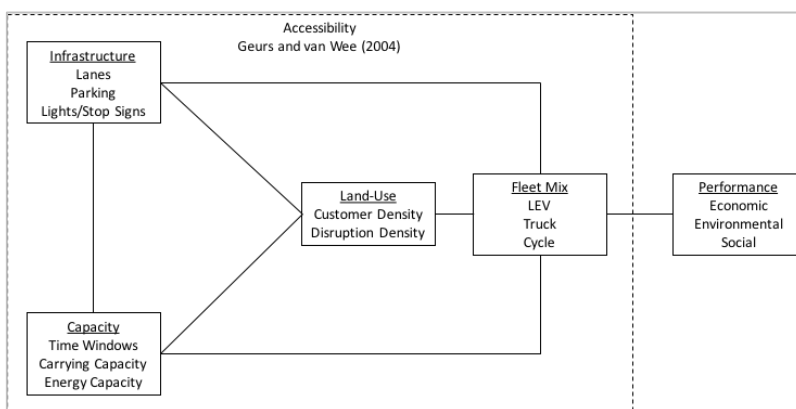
Accessibility
Geurs and van Wee (2004)

Infrastructure
Lanes
Parking
Lights/Stop Signs

Land-Use
Customer Density
Disruption Density

Fleet Mix
LEV
Truck
Cycle

Performance
Economic
Environmental
Social

Capacity
Time Windows
Carrying Capacity
Energy Capacity